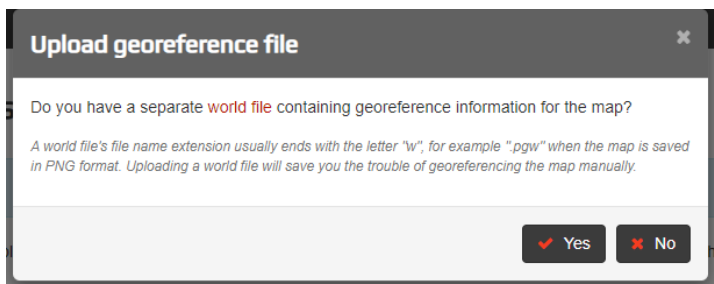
Upload georeference file

×

Do you have a separate world file containing georeference information for the map?

A world file's file name extension usually ends with the letter "w", for example ".pgw" when the map is saved in PNG format. Uploading a world file will save you the trouble of georeferencing the map manually.

Yes

No